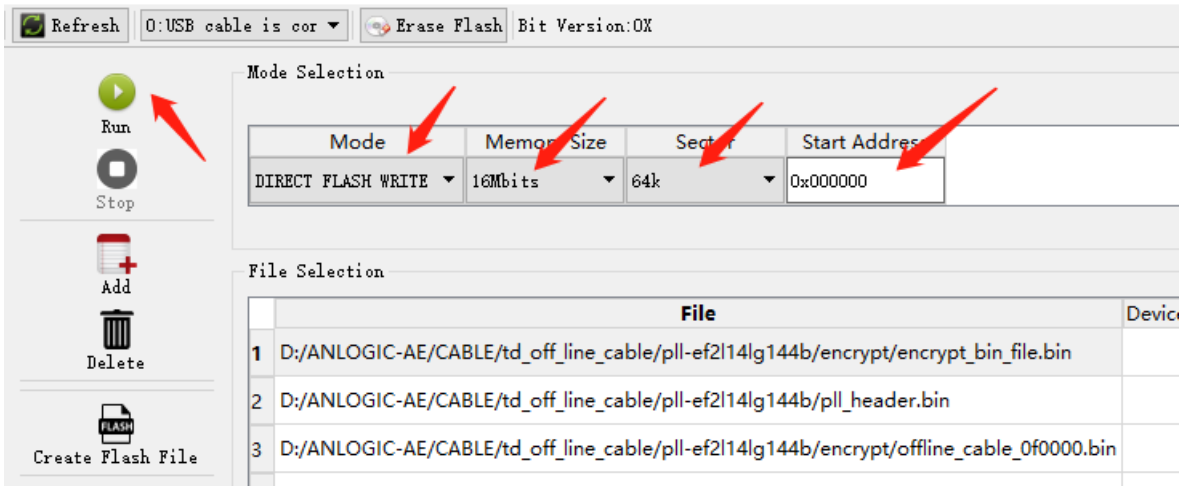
Refresh 0:USB cable is cor Erase Flash Bit Version:0X

Run

Stop

Add

Delete

FLASH

Create Flash File

Mode Selection

| Mode | Memory Size | Sector | Start Address |
|---|---|---|---|
| DIRECT FLASH WRITE | 16Mbits | 64k | 0x000000 |

File Selection

| | File | Device |
|---|---|---|
| 1 | D:/ANLOGIC-AE/CABLE/td_off_line_cable/pll-ef2l14lg144b/encrypt/encrypt_bin_file.bin | |
| 2 | D:/ANLOGIC-AE/CABLE/td_off_line_cable/pll-ef2l14lg144b/pll_header.bin | |
| 3 | D:/ANLOGIC-AE/CABLE/td_off_line_cable/pll-ef2l14lg144b/encrypt/offline_cable_0f0000.bin | |